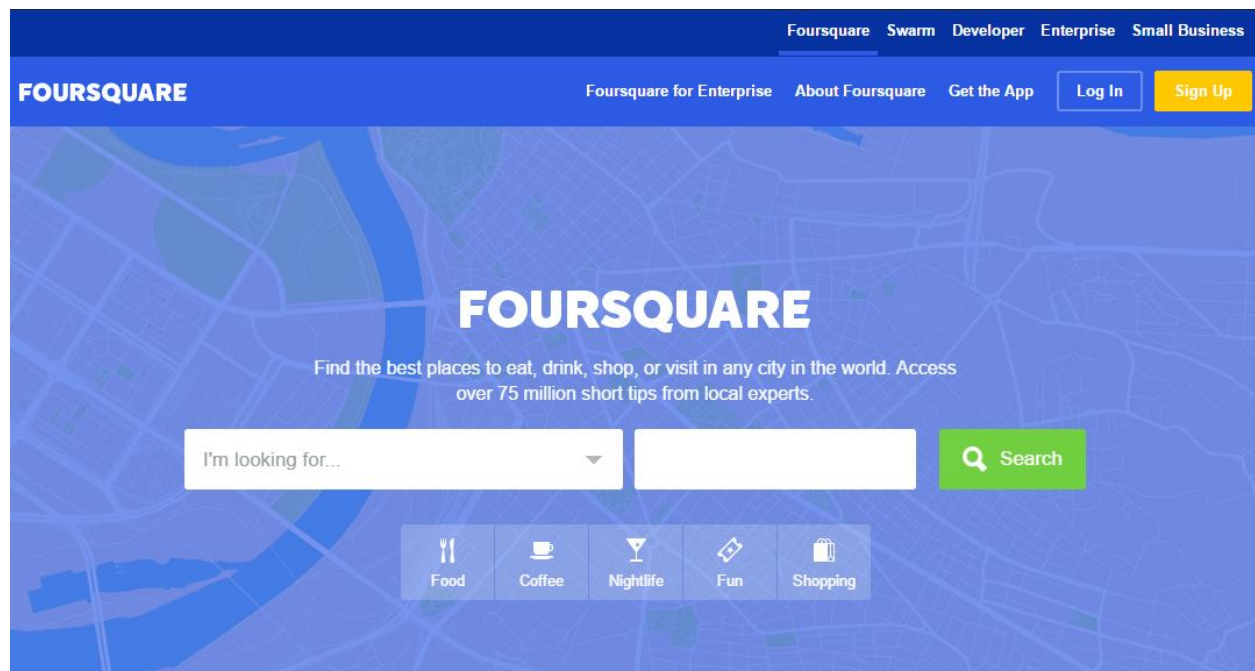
Foursquare Swarm Developer Enterprise Small Business

FOURSQUARE

Foursquare for Enterprise About Foursquare Get the App Log In Sign Up

FOURSQUARE

Find the best places to eat, drink, shop, or visit in any city in the world. Access over 75 million short tips from local experts.

I'm looking for...

Search

Food Coffee Nightlife Fun Shopping